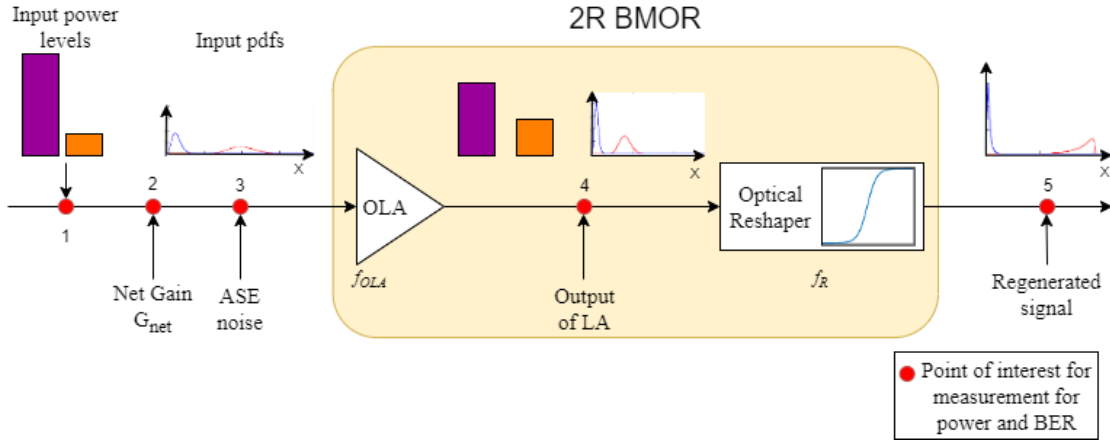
2R BMOR

Input power levels

Input pdfs

x

x

1

2

3

4

5

OLA

$f_{OLA}$

Optical Reshaper

$f_R$

Net Gain $G_{net}$

ASE noise

Output of LA

Regenerated signal

Point of interest for measurement for power and BER